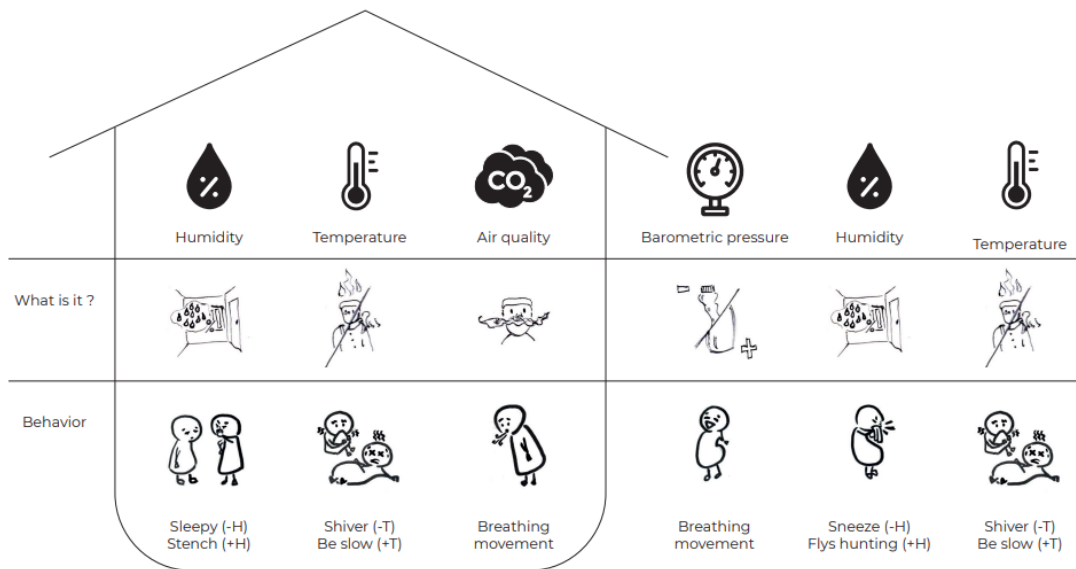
| | Humidity | Temperature | Air quality | Barometric pressure | Humidity | Temperature |
|---|---|---|---|---|---|---|
| What is it ? | | | | | | |
| Behavior | Sleepy (-H) Stench (+H) | Shiver (-T) Be slow (+T) | Breathing movement | Breathing movement | Sneeze (-H) Flys hunting (+H) | Shiver (-T) Be slow (+T) |

$CO_2$